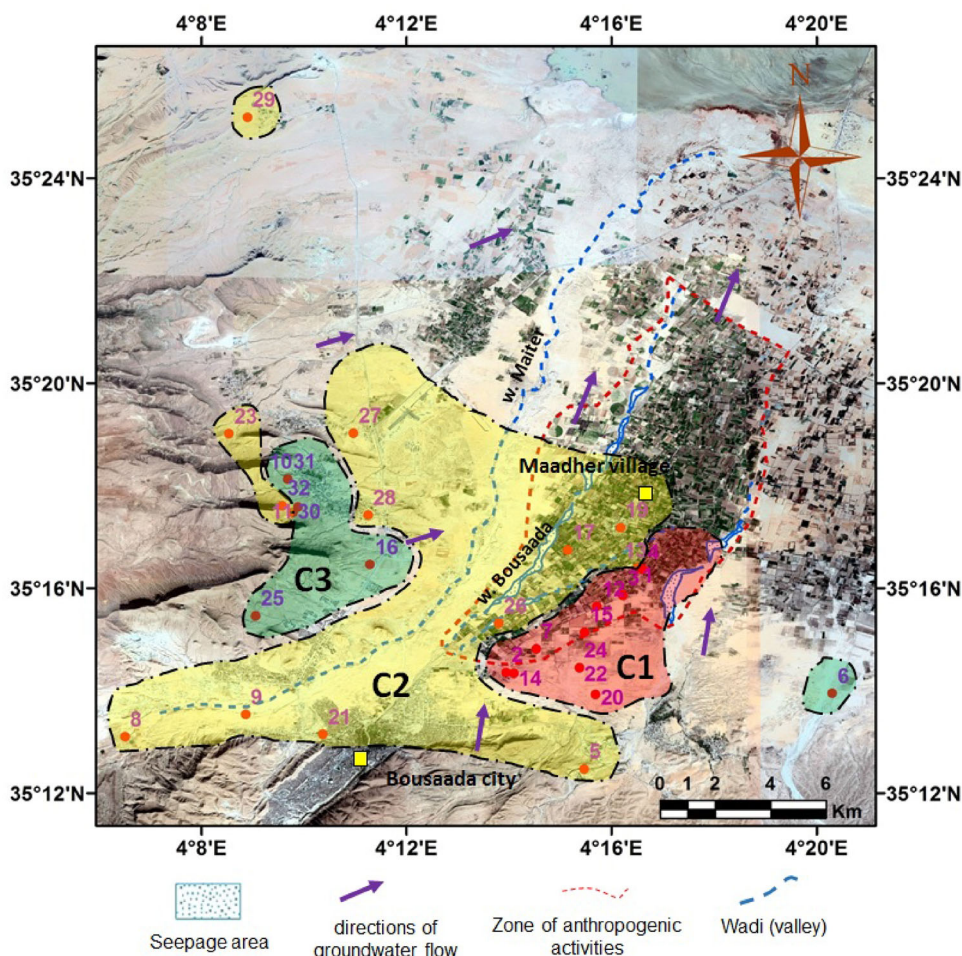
4°8'E 4°12'E 4°16'E 4°20'E

35°24'N 35°20'N 35°16'N 35°12'N

35°24'N 35°20'N 35°16'N 35°12'N

4°8'E 4°12'E 4°16'E 4°20'E

N

29

w. Maiter

23

27

10 31

32

11 30

28

Maadher village

18

17

16

C3

13 4

25

w. Bousaada

3 1

26

12

15

7

2

24

14

22

C1

20

6

9

C2

8

21

5

Bousaada city

0 1 2 4 6 Km

Seepage area

directions of groundwater flow

Zone of anthropogenic activities

Wadi (valley)